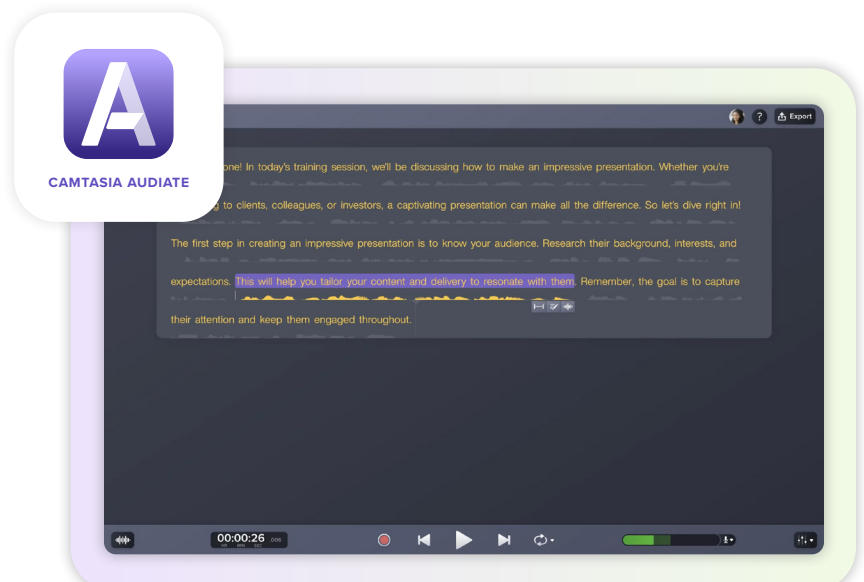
CAMTASIA AUDIATE

Export

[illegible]one! In today's training session, we'll be discussing how to make an impressive presentation. Whether you're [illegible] to clients, colleagues, or investors, a captivating presentation can make all the difference. So let's dive right in!

The first step in creating an impressive presentation is to know your audience. Research their background, interests, and expectations. This will help you tailor your content and delivery to resonate with them. Remember, the goal is to capture their attention and keep them engaged throughout.

00:00:26